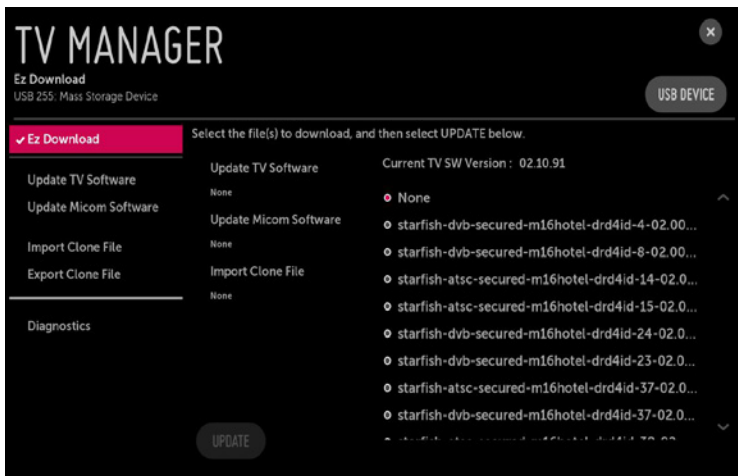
TV MANAGER
Ez Download
USB 255: Mass Storage Device

USB DEVICE

✔ Ez Download

Update TV Software
Update Micom Software

Import Clone File
Export Clone File

Diagnostics

Select the file(s) to download, and then select UPDATE below.

Update TV Software
None
Update Micom Software
None
Import Clone File
None

Current TV SW Version : 02.10.91

None
starfish-dvb-secured-m16hotel-drd4id-4-02.00...
starfish-dvb-secured-m16hotel-drd4id-8-02.00...
starfish-atsc-secured-m16hotel-drd4id-14-02.0...
starfish-atsc-secured-m16hotel-drd4id-15-02.0...
starfish-dvb-secured-m16hotel-drd4id-24-02.0...
starfish-dvb-secured-m16hotel-drd4id-23-02.0...
starfish-atsc-secured-m16hotel-drd4id-37-02.0...
starfish-dvb-secured-m16hotel-drd4id-37-02.0...
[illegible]

UPDATE